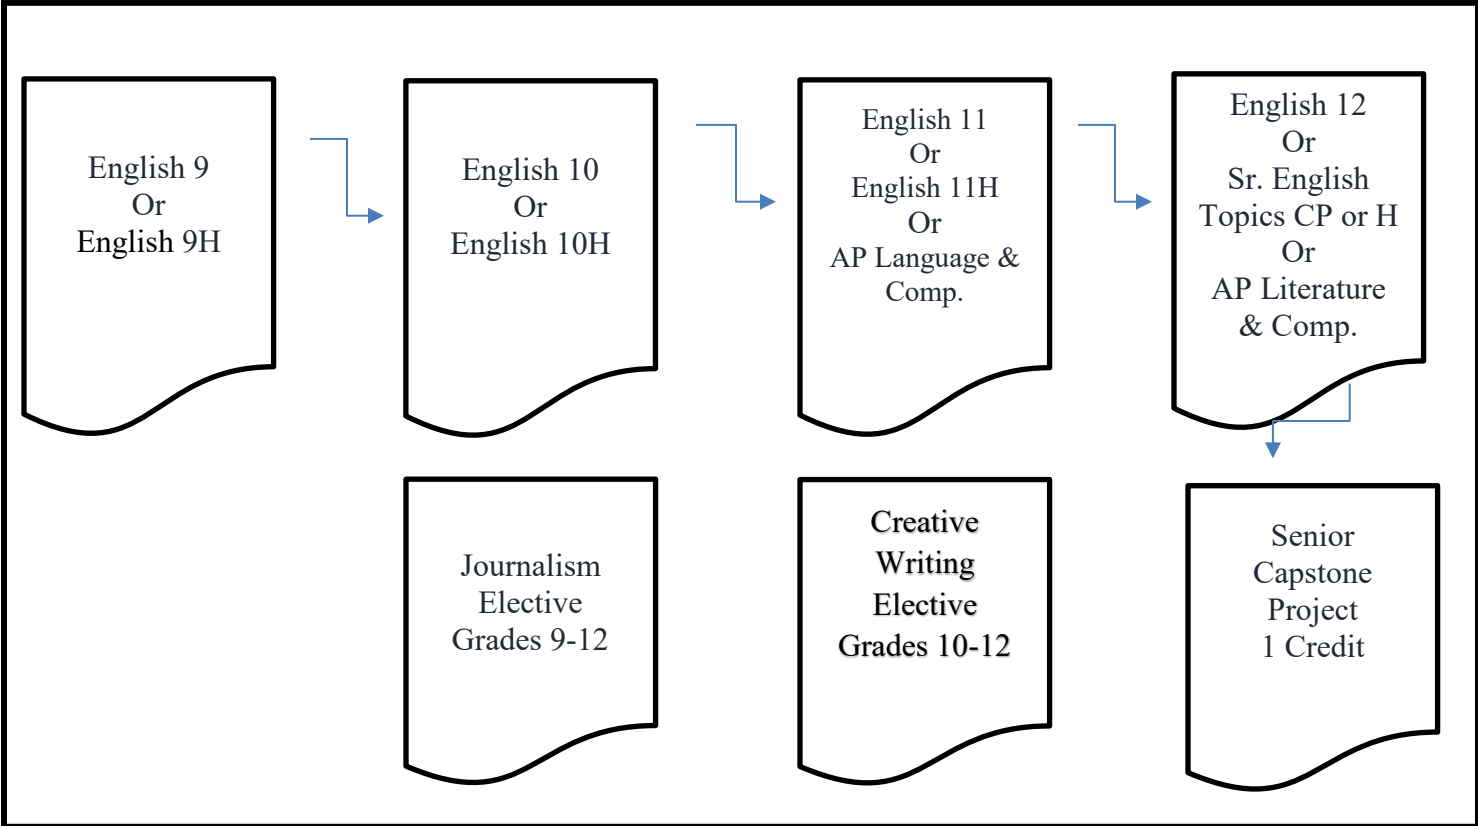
English 9
Or
English 9H

English 10
Or
English 10H

English 11
Or
English 11H
Or
AP Language & Comp.

English 12
Or
Sr. English Topics CP or H
Or
AP Literature & Comp.

Journalism Elective Grades 9-12

Creative Writing Elective Grades 10-12

Senior Capstone Project
1 Credit